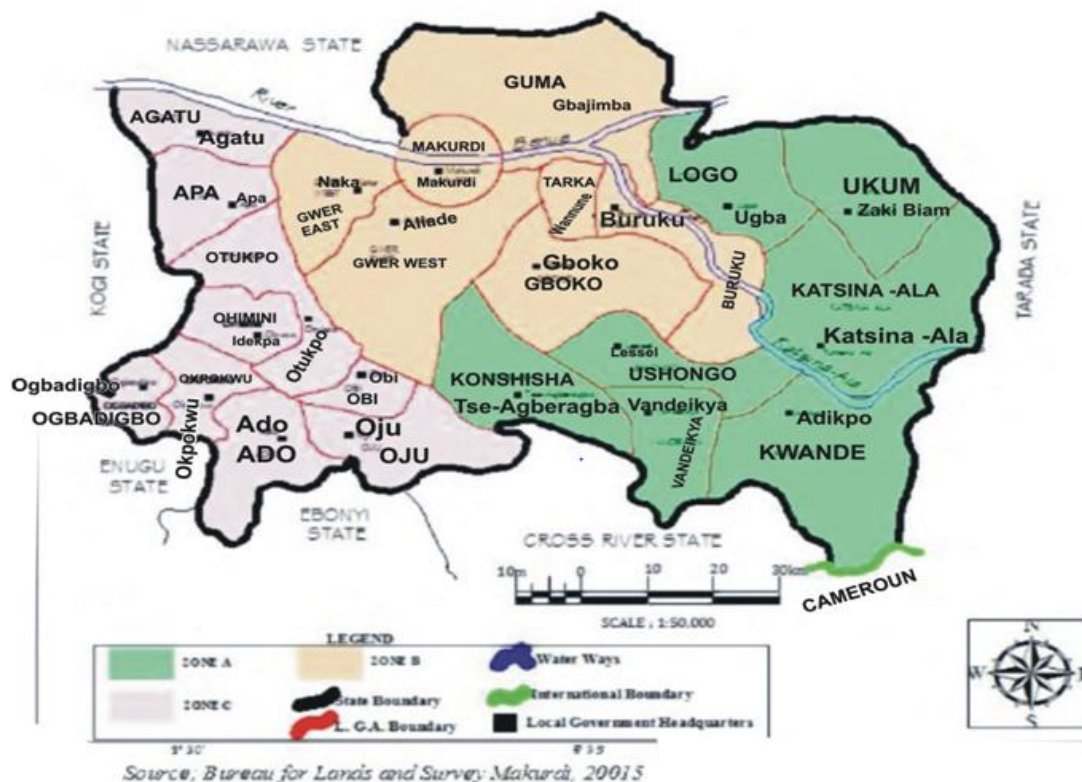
NASSARAWA STATE

River Benue

GUMA
Gbajimba

AGATU
Agatu

MAKURDI
Makurdi

APA
Apa

Naka

GWER EAST

Aliade

GWER WEST

TARKA
Wannune

Buruku

LOGO
Ugba

UKUM
Zaki Biam

KOGI STATE

TARABA STATE

OTUKPO

Gboko
GBOKO

BURUKU

KATSINA -ALA
Katsina -Ala

OHIMINI
Idekpa

Otukpo

Lessel

OKPOKWU

Obi
OBI

KONSHISHA
Tse-Agberagba

USHONGO
Vandeikya

Ogbadigbo
OGBADIGBO

Okpokwu

Ado
ADO

Oju
OJU

VANDEIKYA

Adikpo

KWANDE

ENUGU STATE

EBONYI STATE

CROSS RIVER STATE

10m 0 10 20 30km

SCALE : 1:50.000

CAMEROUN

N
W
S

LEGEND

ZONE A
ZONE B
Water Ways
ZONE C
State Boundary
International Boundary
L. G.A. Boundary
Local Government Headquarters

8° 30'
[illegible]

Source; Bureau for Lands and Survey Makurdi, 20015